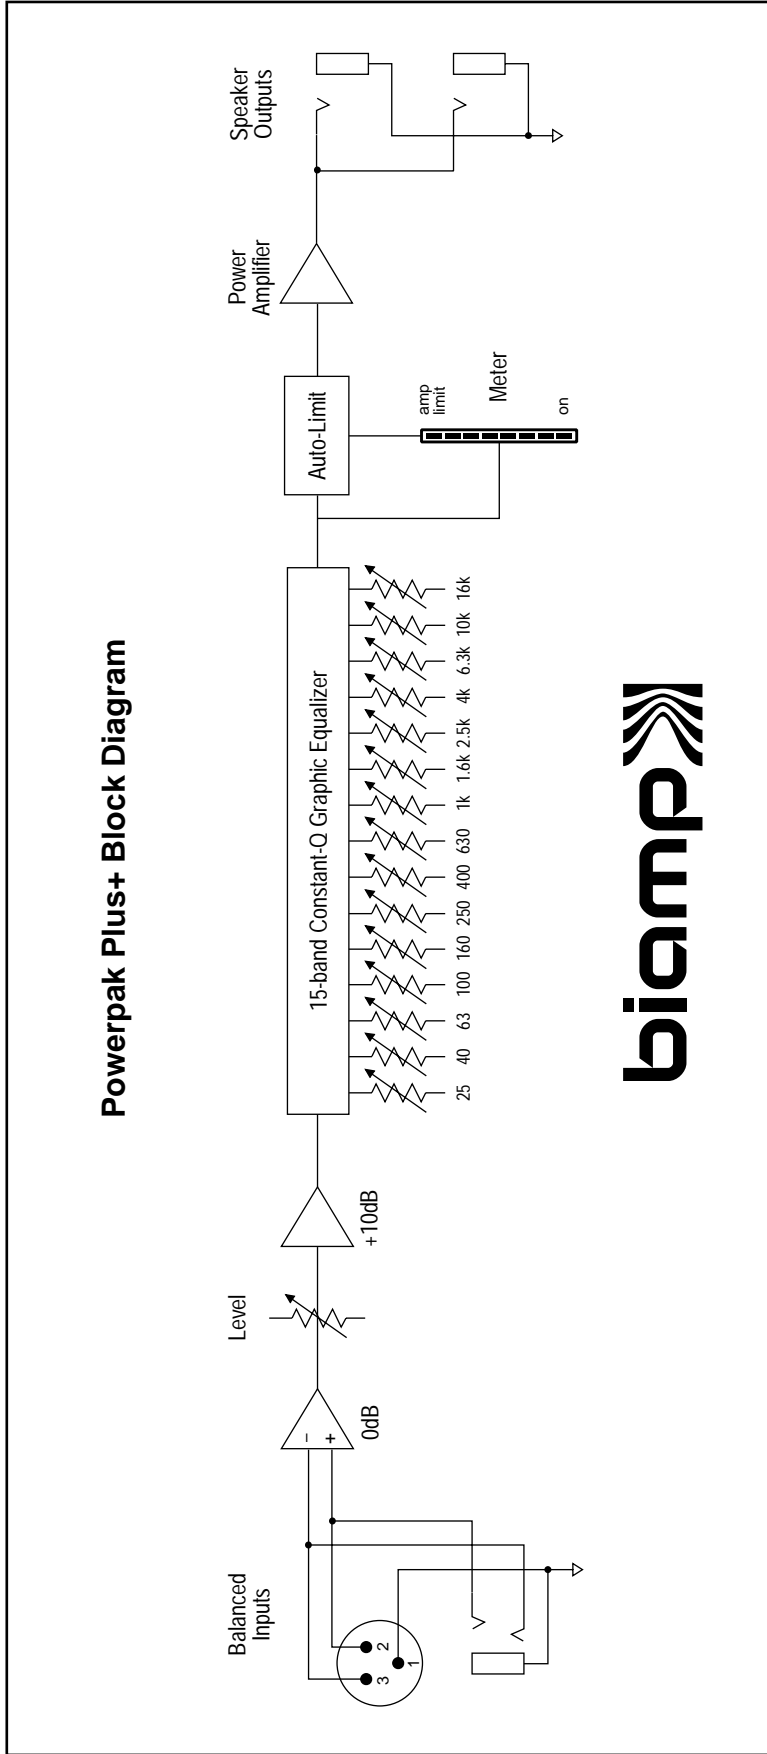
Powerpak Plus+ Block Diagram

Balanced Inputs

3
2
1

–
+

0dB

Level

+10dB

15-band Constant-Q Graphic Equalizer

25 40 63 100 160 250 400 630 1k 1.6k 2.5k 4k 6.3k 10k 16k

Auto-Limit

amp limit

Meter

on

Power Amplifier

Speaker Outputs

biamp